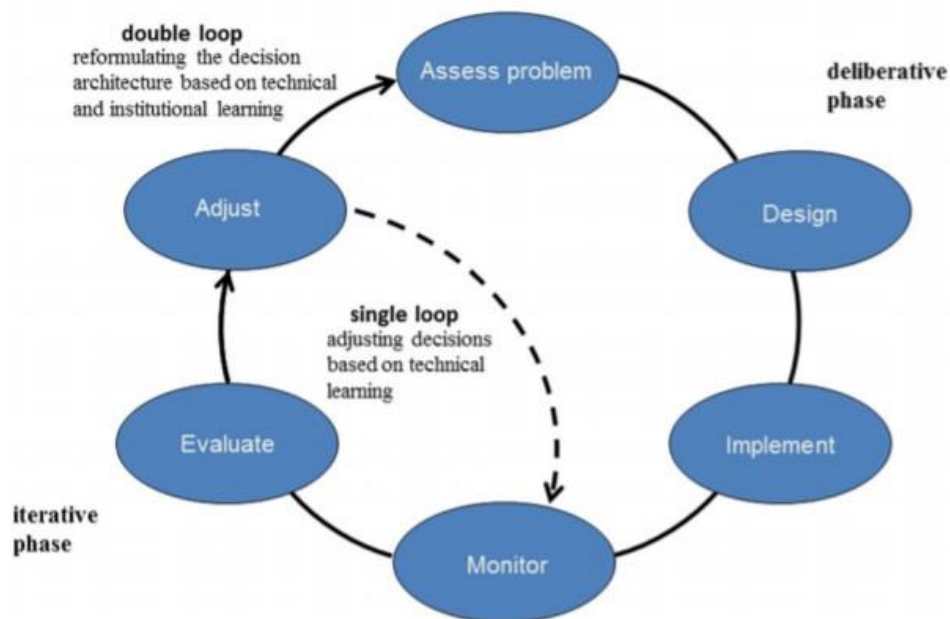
double loop
reformulating the decision architecture based on technical and institutional learning

Assess problem

deliberative phase

Adjust

Design

single loop
adjusting decisions based on technical learning

Evaluate

Implement

iterative phase

Monitor